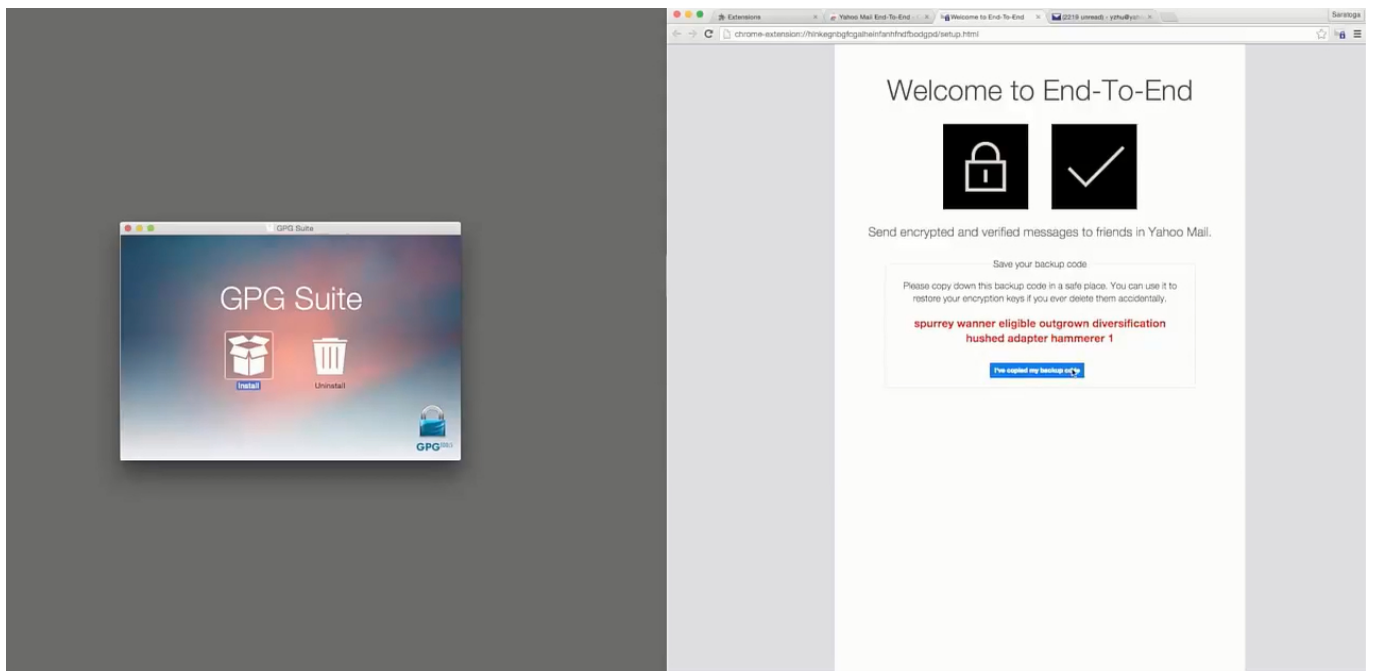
GPG Suite

GPG Suite

Install

Uninstall

GPG

Extensions

Yahoo Mail End-To-End

Welcome to End-To-End

(2219 unread) - yzhu@y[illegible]

Saratoga

chrome-extension://hinkegnbgfcgalheinfanhfndfbodgpd/setup.html

Welcome to End-To-End

Send encrypted and verified messages to friends in Yahoo Mail.

Save your backup code

Please copy down this backup code in a safe place. You can use it to restore your encryption keys if you ever delete them accidentally.

spurrey wanner eligible outgrown diversification hushed adapter hammerer 1

I've copied my backup code